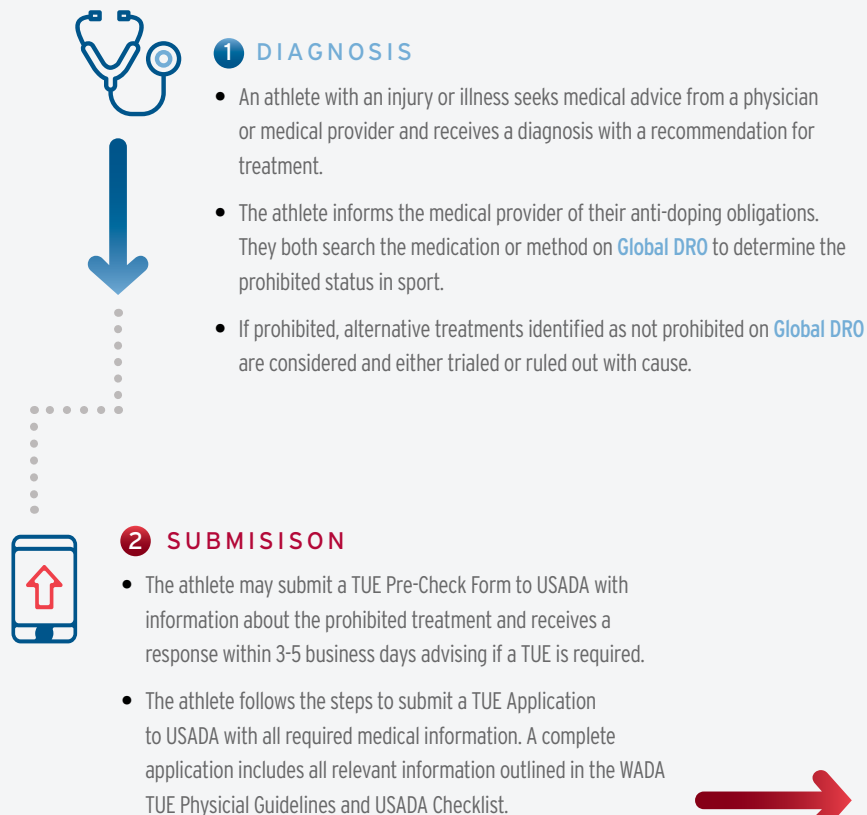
1 DIAGNOSIS

• An athlete with an injury or illness seeks medical advice from a physician or medical provider and receives a diagnosis with a recommendation for treatment.

• The athlete informs the medical provider of their anti-doping obligations. They both search the medication or method on Global DRO to determine the prohibited status in sport.

• If prohibited, alternative treatments identified as not prohibited on Global DRO are considered and either trialed or ruled out with cause.

2 SUBMISISON

• The athlete may submit a TUE Pre-Check Form to USADA with information about the prohibited treatment and receives a response within 3-5 business days advising if a TUE is required.

• The athlete follows the steps to submit a TUE Application to USADA with all required medical information. A complete application includes all relevant information outlined in the WADA TUE Physicial Guidelines and USADA Checklist.